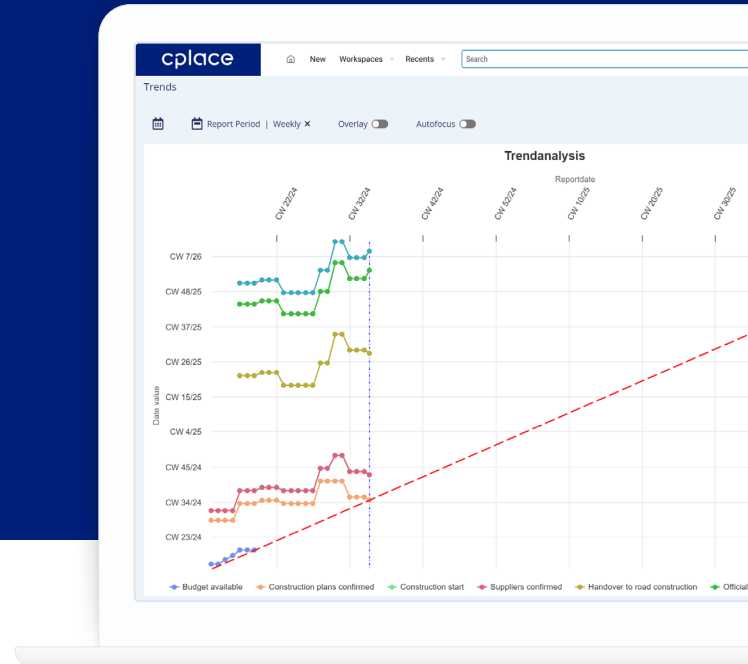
cplace

New Workspaces Recents Search

Trends

Report Period | Weekly ×
Overlay
Autofocus

Trendanalysis

Reportdate

CW 22/24
CW 32/24
CW 42/24
CW 52/24
CW 10/25
CW 20/25
CW 30/25

Date value

CW 7/26
CW 48/25
CW 37/25
CW 26/25
CW 15/25
CW 4/25
CW 45/24
CW 34/24
CW 23/24

Budget available
Construction plans confirmed
Construction start
Suppliers confirmed
Handover to road construction
Officia